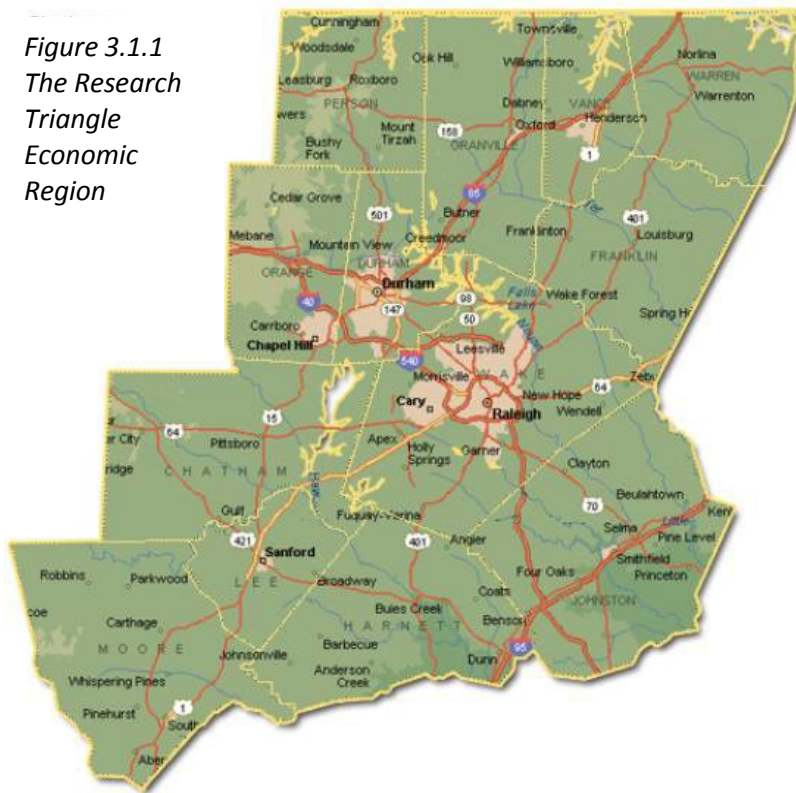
Figure 3.1.1 The Research Triangle Economic Region

Cunningham
Townsville
Woodsdale
Oak Hill
Williamsboro
Norlina
WARREN
Warrenton
Leasburg
Roxboro
PERSON
Dabney
VANCE
Henderson
wers
Mount Tirzah
158
Oxford
Bushy Fork
GRANVILLE
1
85
Cedar Grove
501
Butner
401
Louisburg
Franklinton
Mebane
Mountain View
Creedmoor
FRANKLIN
ORANGE
DURHAM
Durham
Falls Lake
Wake Forest
40
98
147
Spring Hi
50
Carrboro
Chapel Hill
540
Leesville
Morrisville
WAKE
New Hope
64
Zebu
Cary
Raleigh
Wendell
15
64
r City
Pittsboro
Apex
ridge
CHATHAM
Holly Springs
Garner
Clayton
70
Beulahtown
Gulf
Fuquay-Varina
Selma
Kerr
421
401
Pine Level
Sanford
Angier
Smithfield
Princeton
Robbins
Parkwood
LEE
Broadway
Four Oaks
Coats
JOHNSTON
coe
Carthage
Buies Creek
HARNETT
Benson
MOORE
Barbecue
Johnsonville
Anderson Creek
Dunn
95
Whispering Pines
1
Pinehurst
South
Aber